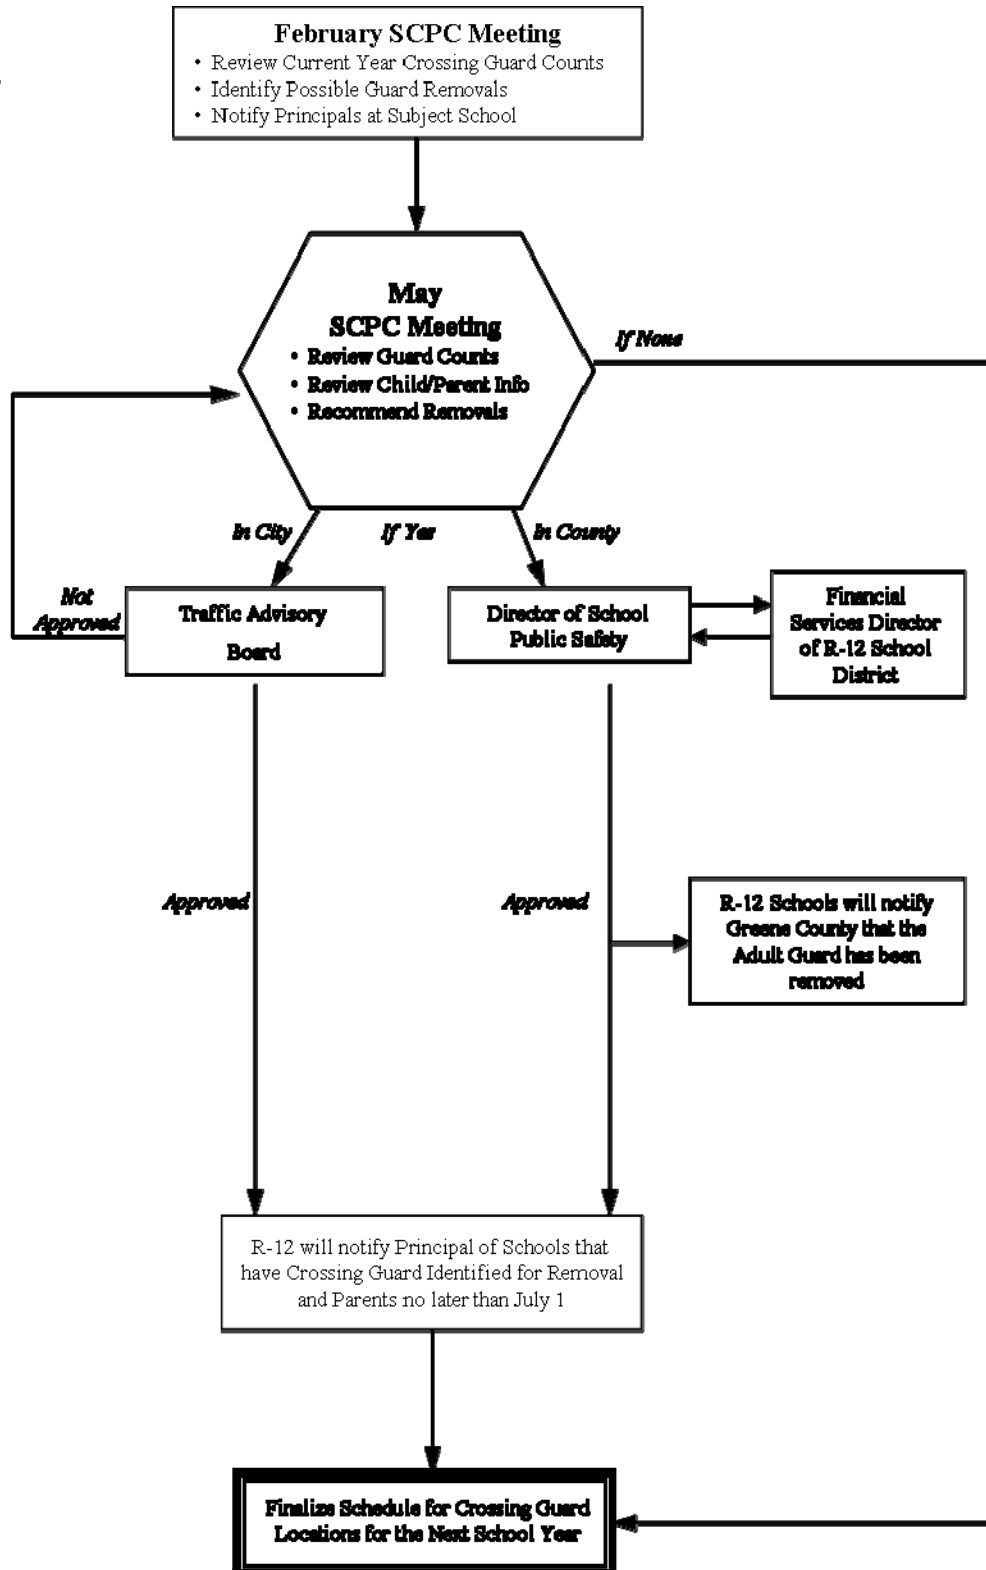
February SCPC Meeting
• Review Current Year Crossing Guard Counts
• Identify Possible Guard Removals
• Notify Principals at Subject School

May
SCPC Meeting
• Review Guard Counts
• Review Child/Parent Info
• Recommend Removals

If None

In City

If Yes

In County

Not Approved

Traffic Advisory Board

Director of School Public Safety

Financial Services Director of R-12 School District

Approved

Approved

R-12 Schools will notify Greene County that the Adult Guard has been removed

R-12 will notify Principal of Schools that have Crossing Guard Identified for Removal and Parents no later than July 1

Finalize Schedule for Crossing Guard Locations for the Next School Year